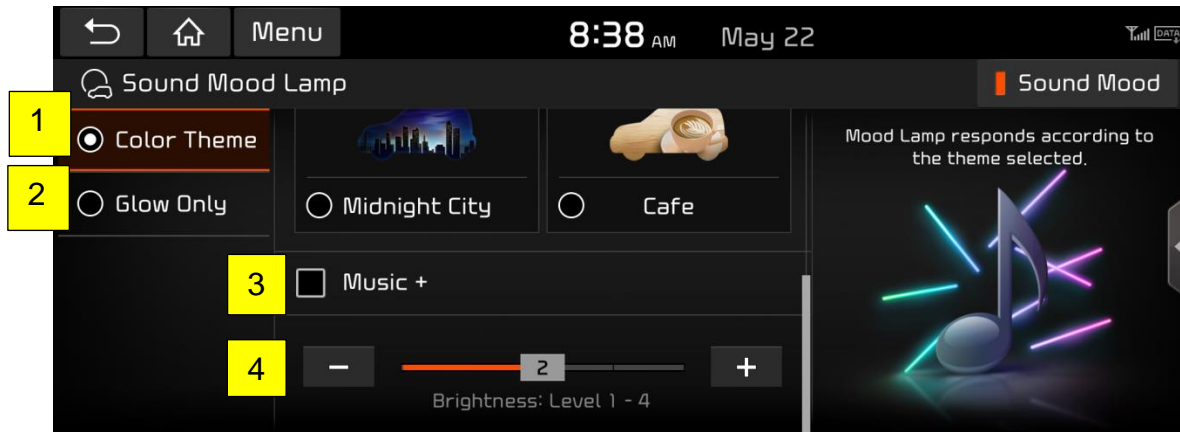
Menu

8:38 AM May 22

DATA

Sound Mood Lamp

Sound Mood

1 Color Theme

2 Glow Only

Midnight City

Cafe

Mood Lamp responds according to the theme selected.

3 Music +

4 − 2 +

Brightness: Level 1 - 4